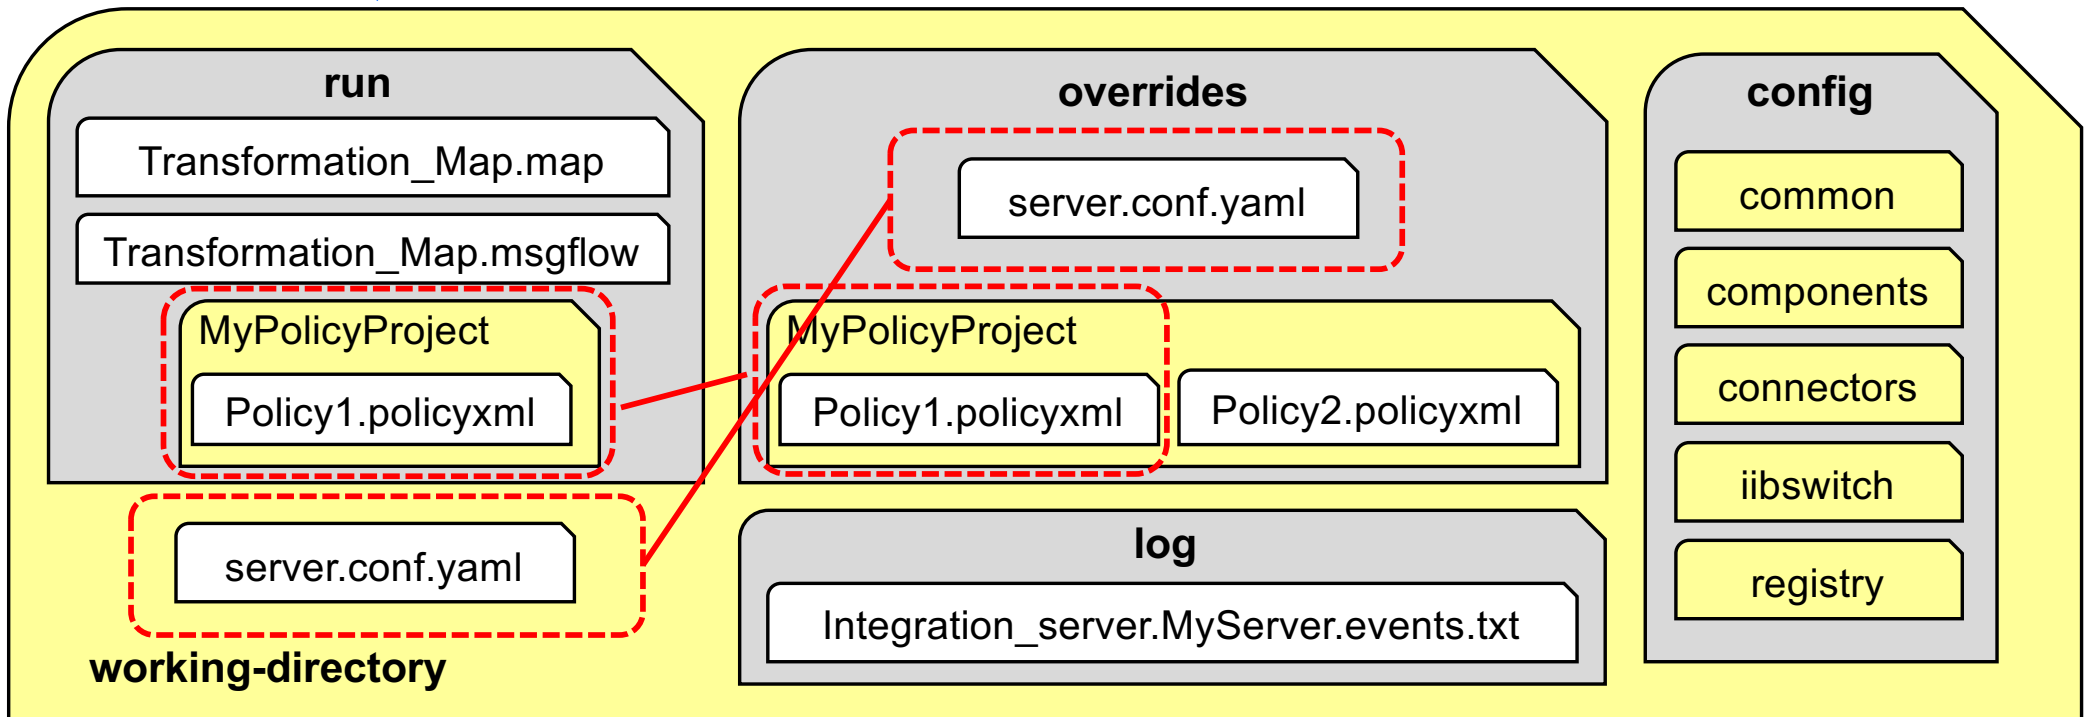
run

Transformation_Map.map

Transformation_Map.msgflow

MyPolicyProject

Policy1.policyxml

server.conf.yaml

working-directory

overrides

server.conf.yaml

MyPolicyProject

Policy1.policyxml

Policy2.policyxml

log

Integration_server.MyServer.events.txt

config

common

components

connectors

iibswitch

registry